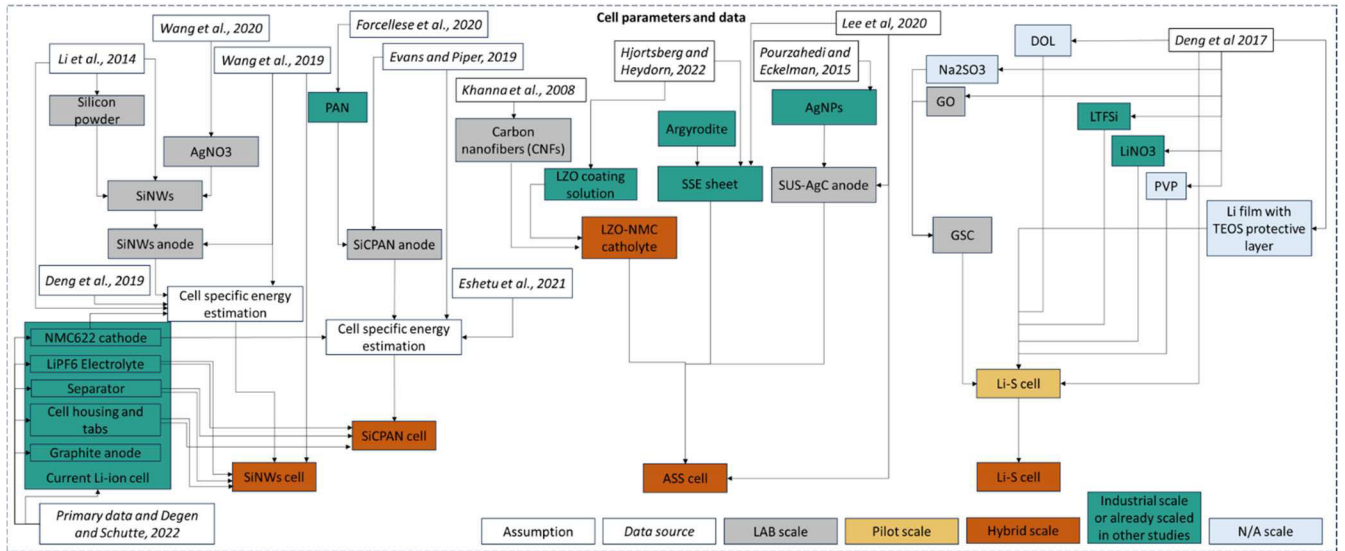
Cell parameters and data

Wang et al., 2020

Forcellese et al., 2020

Lee et al, 2020

Li et al., 2014

Wang et al., 2019

Evans and Piper, 2019

Hjortsberg and Heydorn, 2022

Pourzahedi and Eckelman, 2015

DOL

Deng et al 2017

Na2SO3

GO

Silicon powder

PAN

Khanna et al., 2008

AgNPs

LTFSi

AgNO3

Carbon nanofibers (CNFs)

Argyrodite

LiNO3

SiNWs

LZO coating solution

SSE sheet

SUS-AgC anode

PVP

Li film with TEOS protective layer

SiNWs anode

SiCPAN anode

LZO-NMC catholyte

GSC

Deng et al., 2019

Eshetu et al., 2021

Cell specific energy estimation

Cell specific energy estimation

NMC622 cathode

LiPF6 Electrolyte

Separator

Li-S cell

Cell housing and tabs

SiCPAN cell

Graphite anode

Current Li-ion cell

SiNWs cell

ASS cell

Li-S cell

Primary data and Degen and Schutte, 2022

Assumption

Data source

LAB scale

Pilot scale

Hybrid scale

Industrial scale or already scaled in other studies

N/A scale